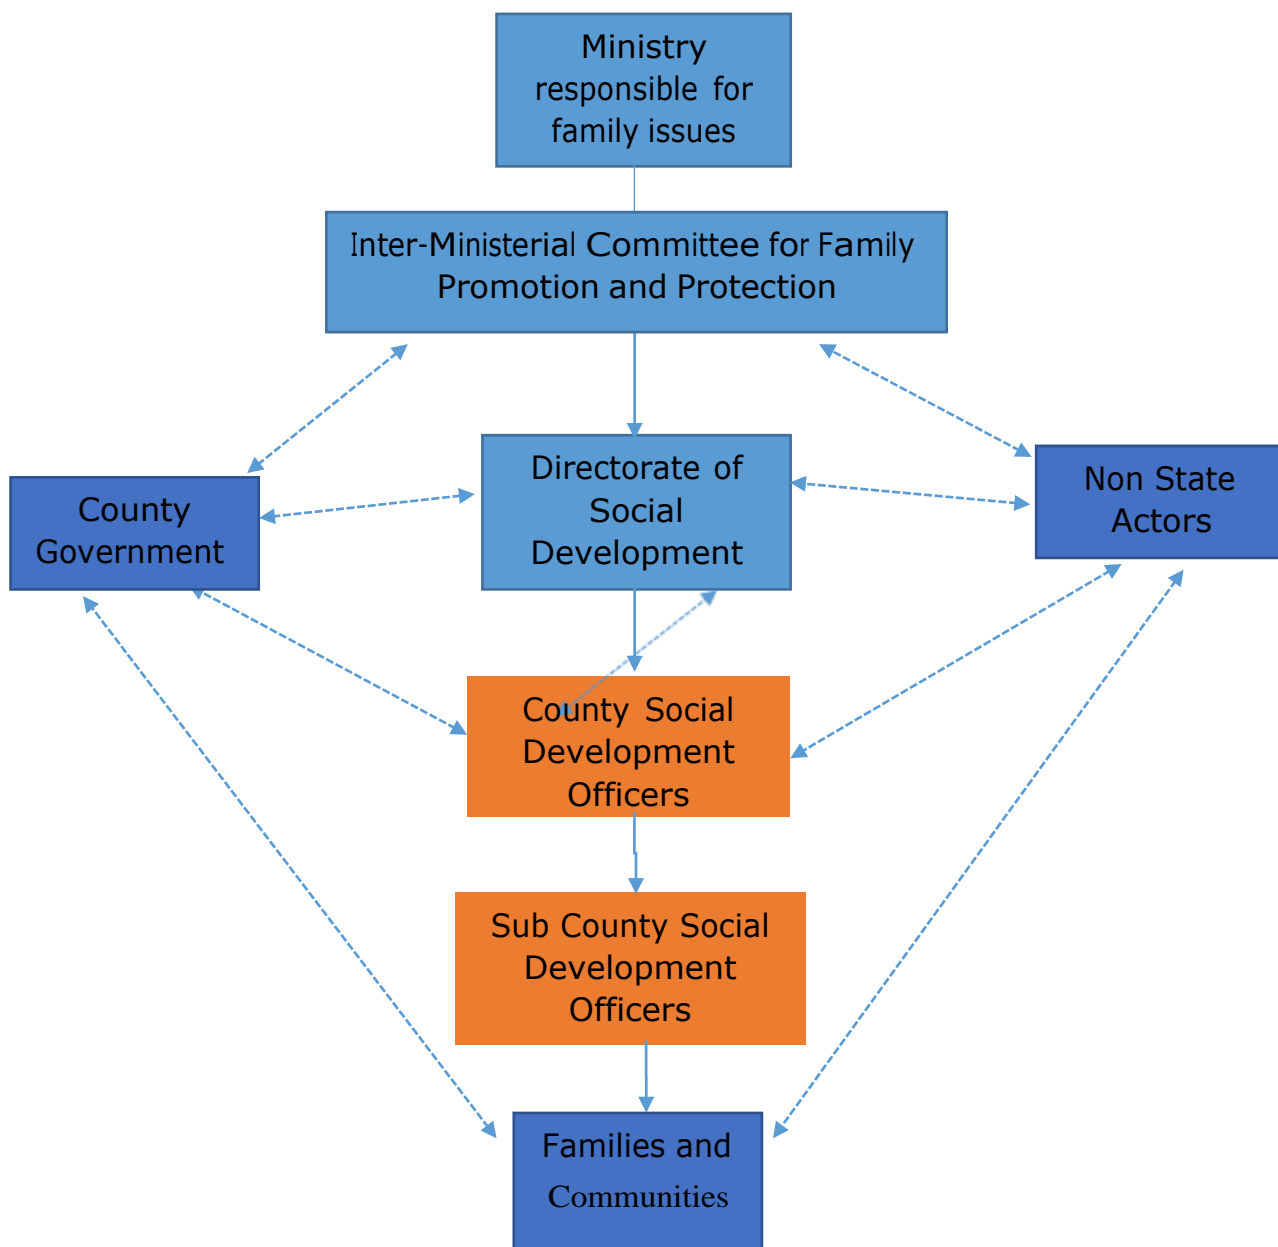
Ministry responsible for family issues

Inter-Ministerial Committee for Family Promotion and Protection

County Government

Directorate of Social Development

Non State Actors

County Social Development Officers

Sub County Social Development Officers

Families and Communities